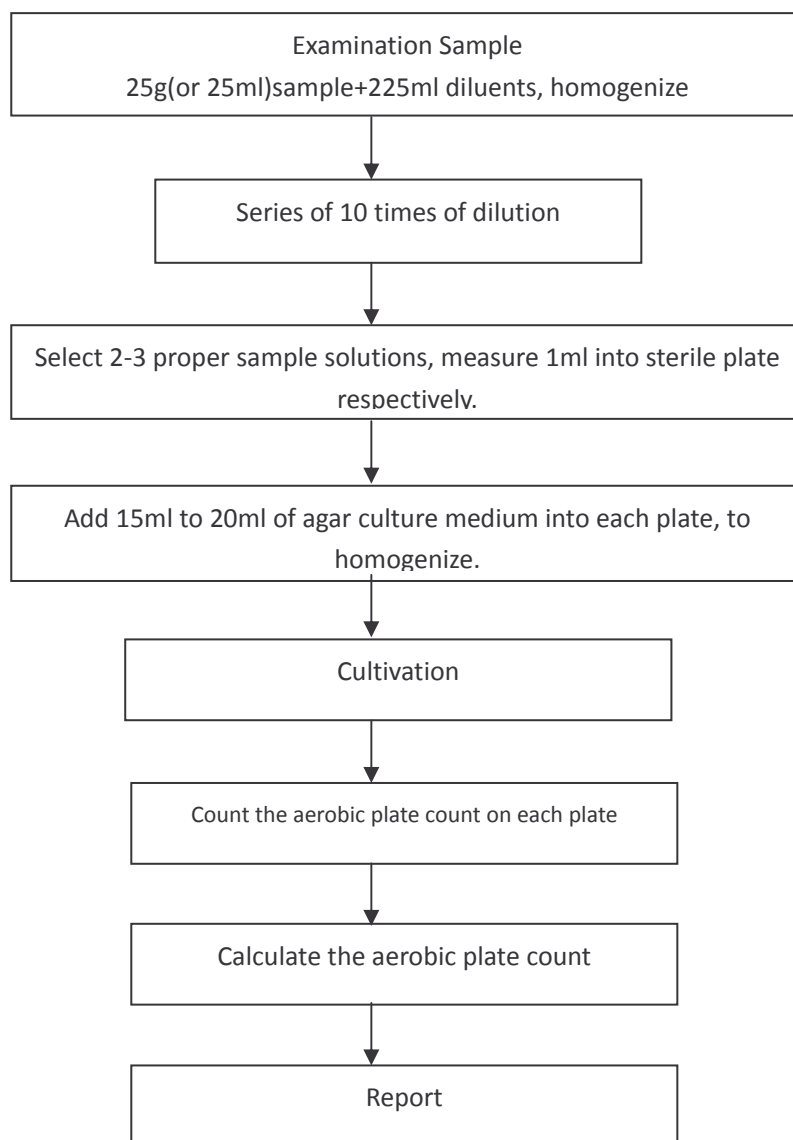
Examination Sample
25g(or 25ml)sample+225ml diluents, homogenize

Series of 10 times of dilution

Select 2-3 proper sample solutions, measure 1ml into sterile plate respectively.

Add 15ml to 20ml of agar culture medium into each plate, to homogenize.

Cultivation

Count the aerobic plate count on each plate

Calculate the aerobic plate count

Report